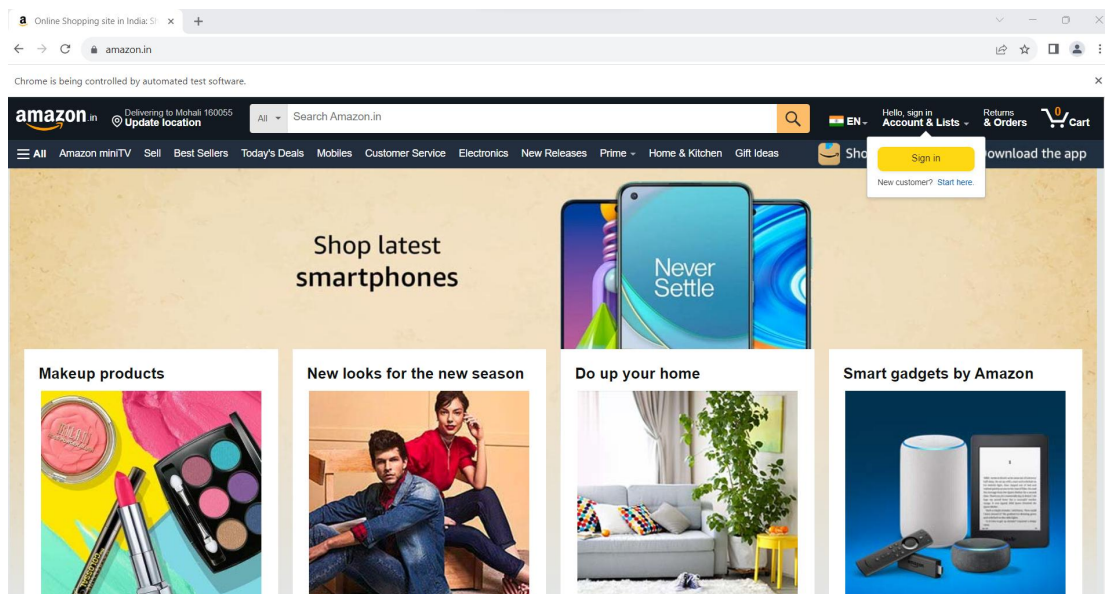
Online Shopping site in India: Sh

amazon.in

Chrome is being controlled by automated test software.

amazon.in

Delivering to Mohali 160055
Update location

All

Search Amazon.in

EN

Hello, sign in
Account & Lists

Returns
& Orders

0
Cart

All Amazon miniTV Sell Best Sellers Today's Deals Mobiles Customer Service Electronics New Releases Prime Home & Kitchen Gift Ideas

Sho

Download the app

Sign in

New customer? Start here.

Shop latest smartphones

Never Settle

Makeup products

New looks for the new season

Do up your home

Smart gadgets by Amazon